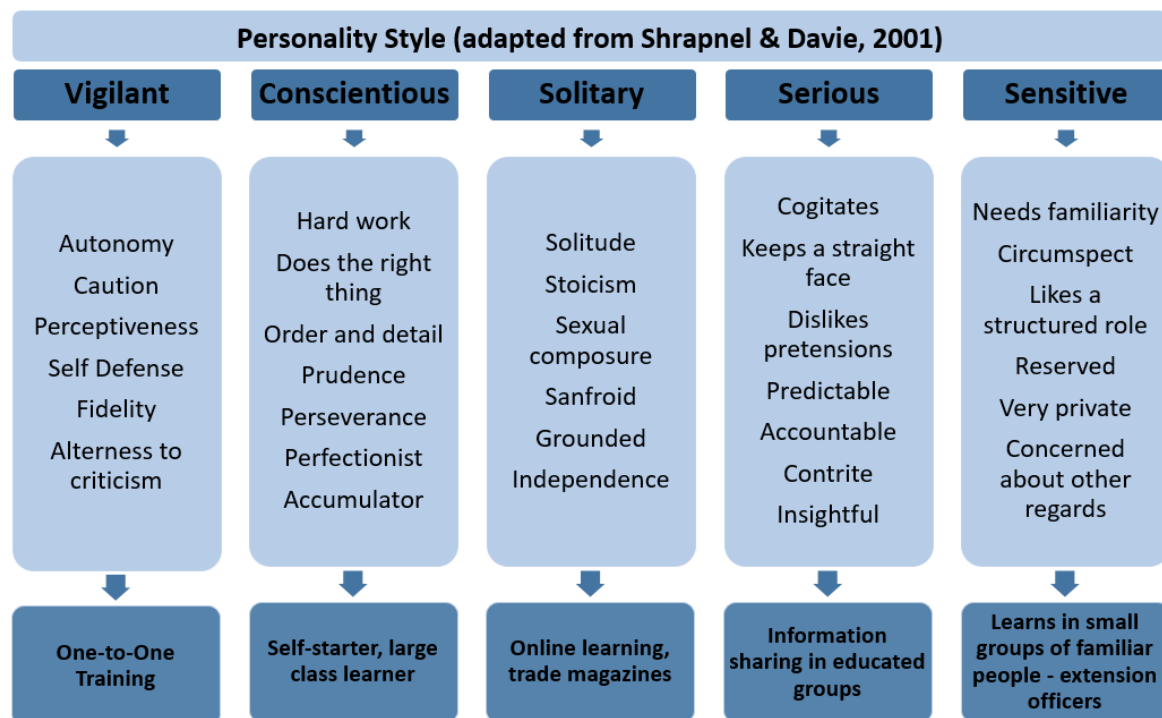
Personality Style (adapted from Shrapnel & Davie, 2001)

Vigilant

Autonomy
Caution
Perceptiveness
Self Defense
Fidelity
Alterness to criticism

One-to-One Training

Conscientious

Hard work
Does the right thing
Order and detail
Prudence
Perseverance
Perfectionist
Accumulator

Self-starter, large class learner

Solitary

Solitude
Stoicism
Sexual composure
Sanfroid
Grounded
Independence

Online learning, trade magazines

Serious

Cogitates
Keeps a straight face
Dislikes pretensions
Predictable
Accountable
Contrite
Insightful

Information sharing in educated groups

Sensitive

Needs familiarity
Circumspect
Likes a structured role
Reserved
Very private
Concerned about other regards

Learns in small groups of familiar people - extension officers